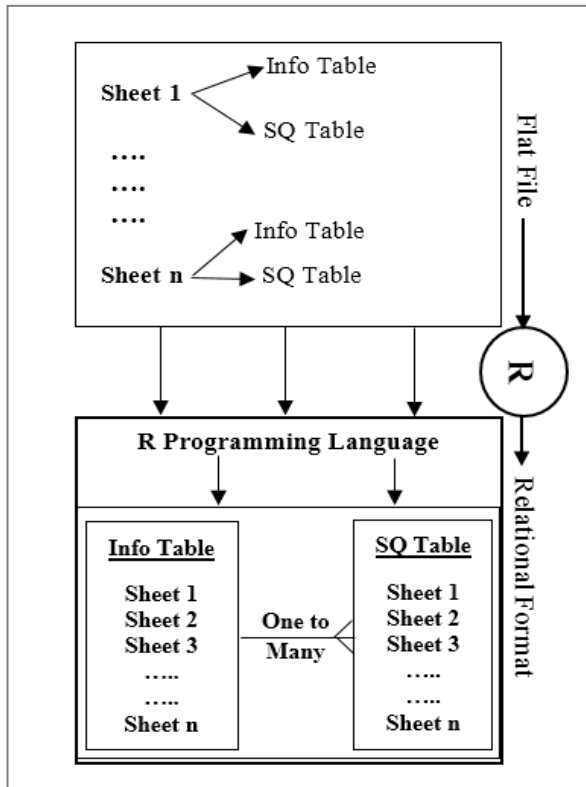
Sheet 1
Info Table
SQ Table
....
....
....
Sheet n
Info Table
SQ Table

Flat File

R

R Programming Language

Info Table
Sheet 1
Sheet 2
Sheet 3
.....
.....
Sheet n

One to Many

SQ Table
Sheet 1
Sheet 2
Sheet 3
.....
.....
Sheet n

Relational Format